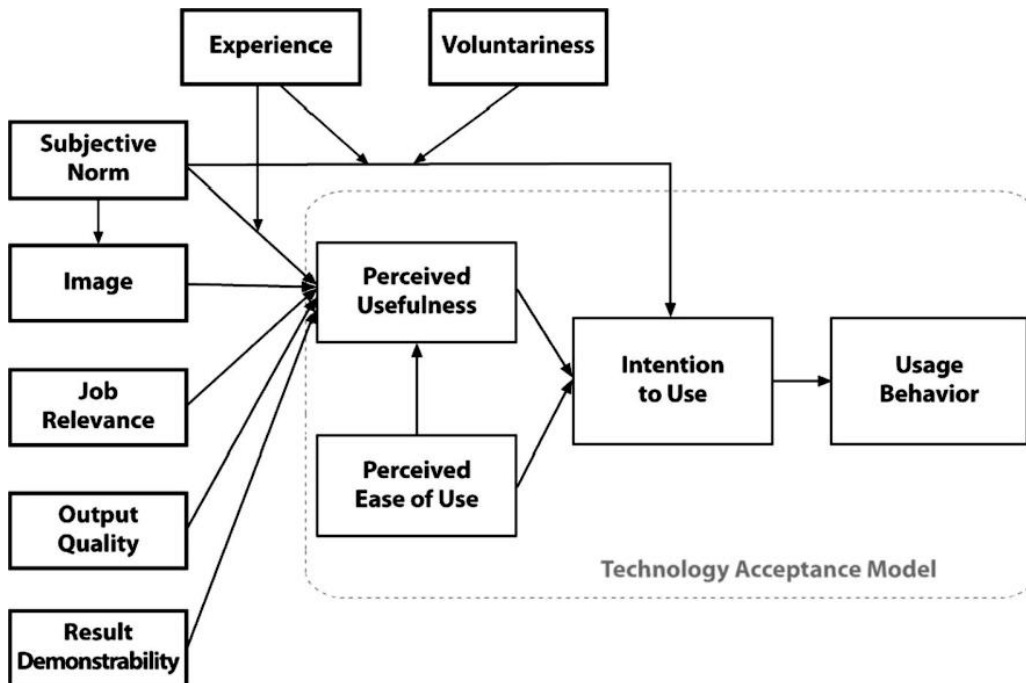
Experience

Voluntariness

Subjective Norm

Image

Job Relevance

Output Quality

Result Demonstrability

Perceived Usefulness

Perceived Ease of Use

Intention to Use

Usage Behavior

Technology Acceptance Model